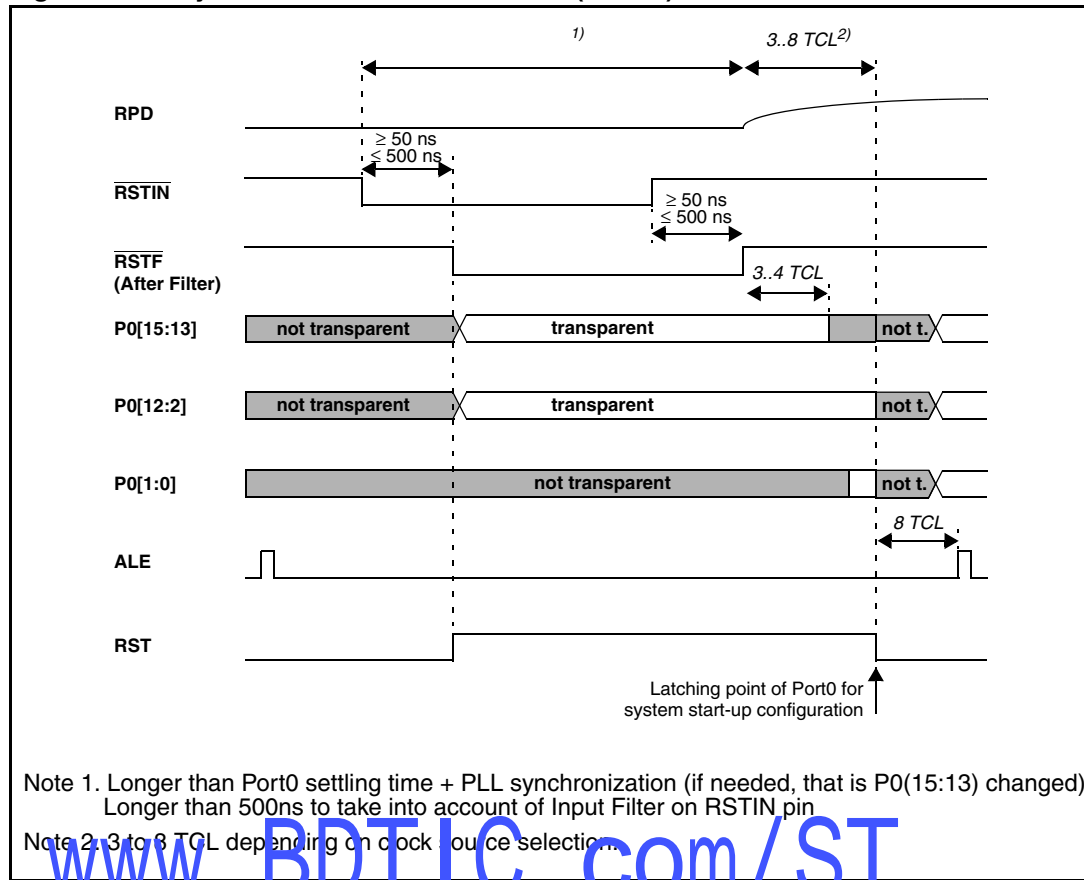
1)

3..8 TCL$^{2)}$

RPD

$\geq$ 50 ns
$\leq$ 500 ns

$\overline{\text{RSTIN}}$

$\geq$ 50 ns
$\leq$ 500 ns

$\overline{\text{RSTF}}$
(After Filter)

3..4 TCL

P0[15:13]

not transparent

transparent

not t.

P0[12:2]

not transparent

transparent

not t.

P0[1:0]

not transparent

not t.

8 TCL

ALE

RST

Latching point of Port0 for system start-up configuration

Note 1. Longer than Port0 settling time + PLL synchronization (if needed, that is P0(15:13) changed) Longer than 500ns to take into account of Input Filter on RSTIN pin

Note 2. 3 to 8 TCL depending on clock source selection.

www.BDTIC.com/ST